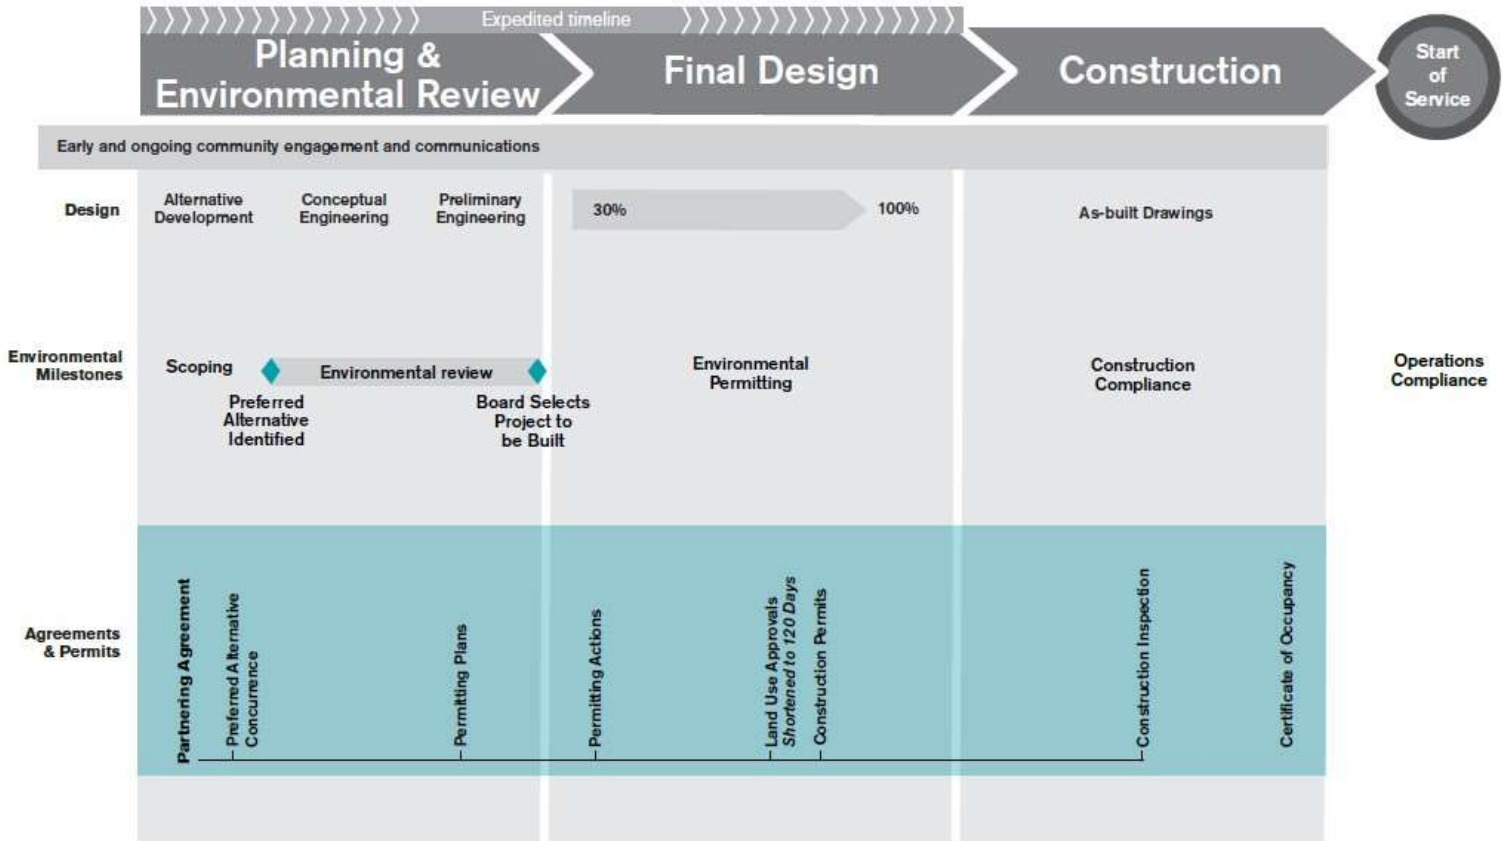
Expedited timeline

Planning & Environmental Review

Final Design

Construction

Start of Service

Early and ongoing community engagement and communications

Design

Alternative Development

Conceptual Engineering

Preliminary Engineering

30%

100%

As-built Drawings

Environmental Milestones

Scoping

Environmental review

Preferred Alternative Identified

Board Selects Project to be Built

Environmental Permitting

Construction Compliance

Operations Compliance

Agreements & Permits

Partnering Agreement

Preferred Alternative Concurrence

Permitting Plans

Permitting Actions

Land Use Approvals
*Shortened to 120 Days*

Construction Permits

Construction Inspection

Certificate of Occupancy